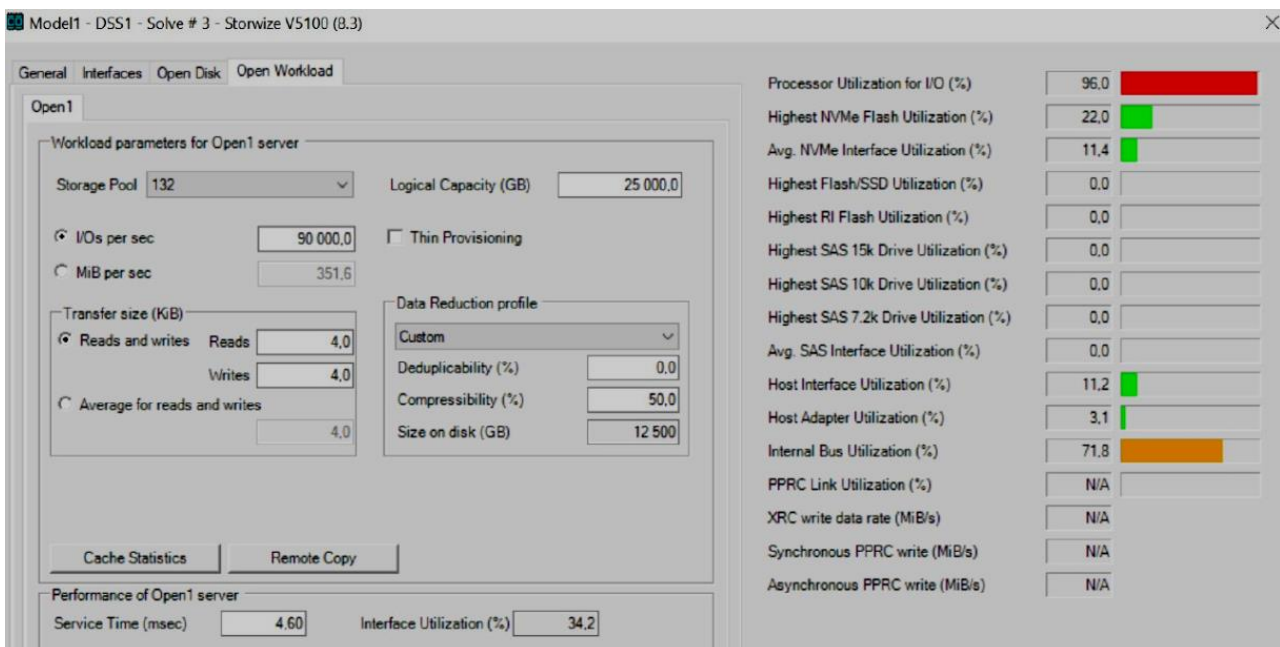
Model1 - DSS1 - Solve # 3 - Storwize V5100 (8.3)

×

General | Interfaces | Open Disk | Open Workload

Open1

Workload parameters for Open1 server

Storage Pool 132

Logical Capacity (GB) 25 000,0

I/Os per sec 90 000,0

Thin Provisioning

MiB per sec 351,6

Transfer size (KiB)

Reads and writes Reads 4,0

Writes 4,0

Average for reads and writes

4,0

Data Reduction profile

Custom

Deduplicability (%) 0,0

Compressibility (%) 50,0

Size on disk (GB) 12 500

Cache Statistics

Remote Copy

Performance of Open1 server

Service Time (msec) 4,60

Interface Utilization (%) 34,2

| | |
|---|---|
| Processor Utilization for I/O (%) | 96,0 |
| Highest NVMe Flash Utilization (%) | 22,0 |
| Avg. NVMe Interface Utilization (%) | 11,4 |
| Highest Flash/SSD Utilization (%) | 0,0 |
| Highest RI Flash Utilization (%) | 0,0 |
| Highest SAS 15k Drive Utilization (%) | 0,0 |
| Highest SAS 10k Drive Utilization (%) | 0,0 |
| Highest SAS 7.2k Drive Utilization (%) | 0,0 |
| Avg. SAS Interface Utilization (%) | 0,0 |
| Host Interface Utilization (%) | 11,2 |
| Host Adapter Utilization (%) | 3,1 |
| Internal Bus Utilization (%) | 71,8 |
| PPRC Link Utilization (%) | N/A |
| XRC write data rate (MiB/s) | N/A |
| Synchronous PPRC write (MiB/s) | N/A |
| Asynchronous PPRC write (MiB/s) | N/A |